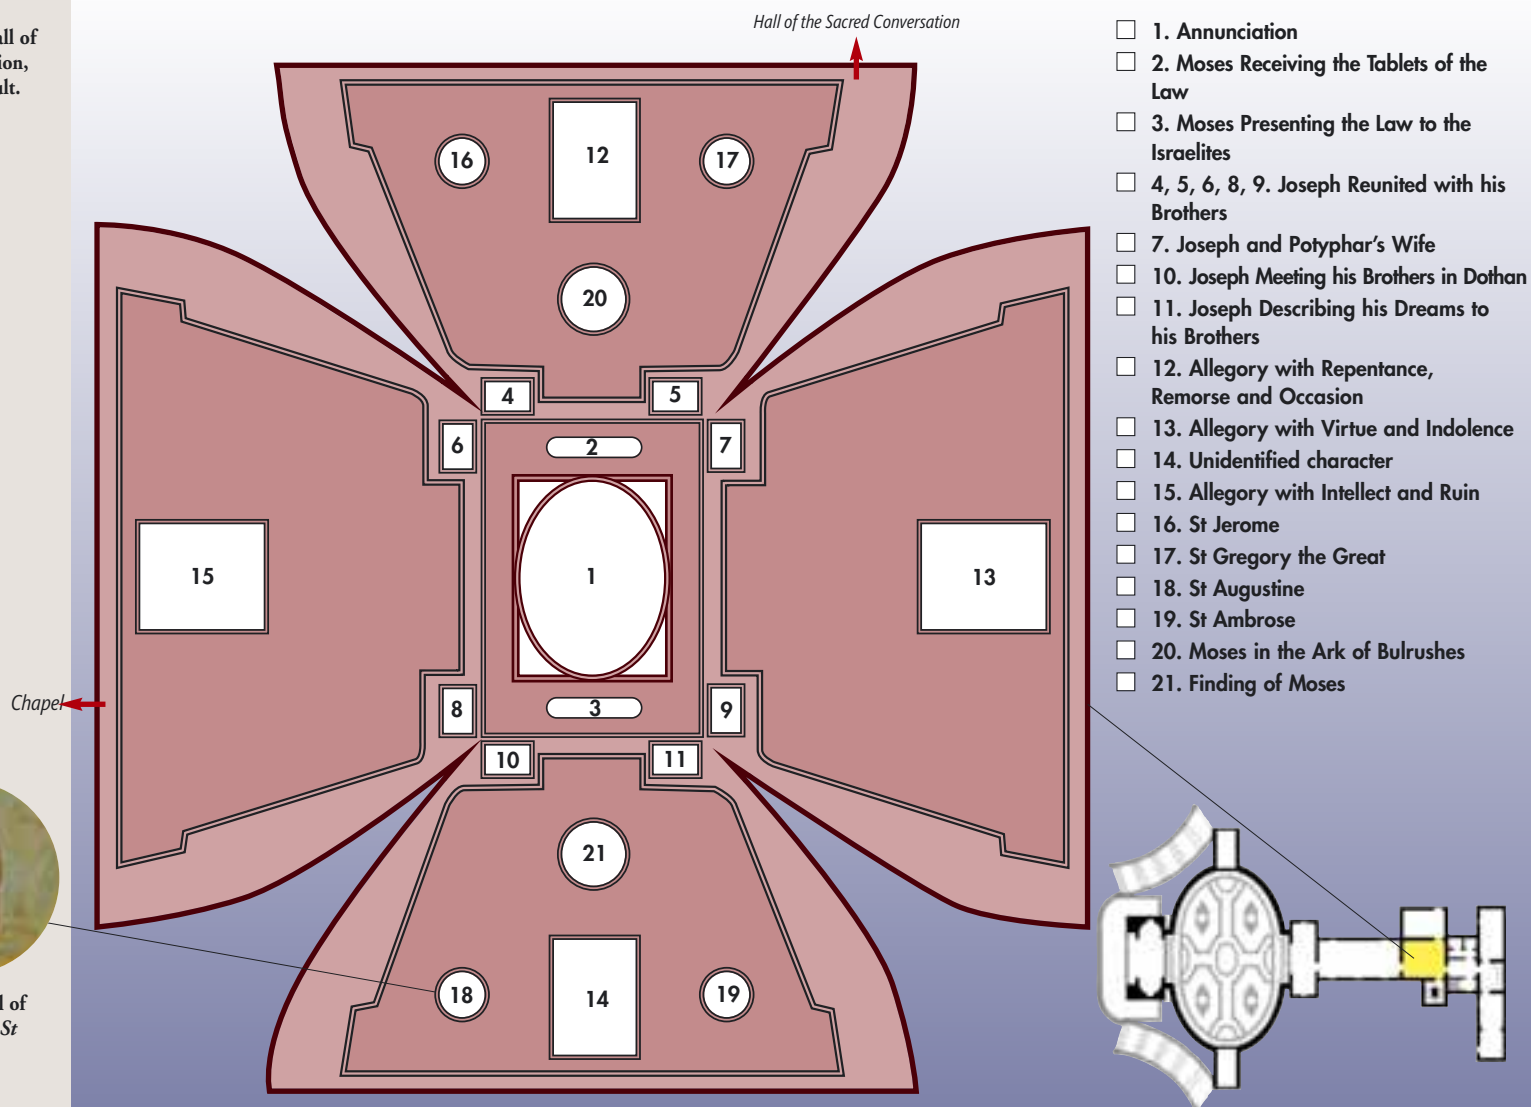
all of
ion,
ult.

l of
St

Hall of the Sacred Conversation

16
12
17
20
4
5
6
2
7
1
15
13
8
3
9
10
11
21
18
14
19

Chapel

☐ 1. Annunciation
☐ 2. Moses Receiving the Tablets of the Law
☐ 3. Moses Presenting the Law to the Israelites
☐ 4, 5, 6, 8, 9. Joseph Reunited with his Brothers
☐ 7. Joseph and Potyphar's Wife
☐ 10. Joseph Meeting his Brothers in Dothan
☐ 11. Joseph Describing his Dreams to his Brothers
☐ 12. Allegory with Repentance, Remorse and Occasion
☐ 13. Allegory with Virtue and Indolence
☐ 14. Unidentified character
☐ 15. Allegory with Intellect and Ruin
☐ 16. St Jerome
☐ 17. St Gregory the Great
☐ 18. St Augustine
☐ 19. St Ambrose
☐ 20. Moses in the Ark of Bulrushes
☐ 21. Finding of Moses